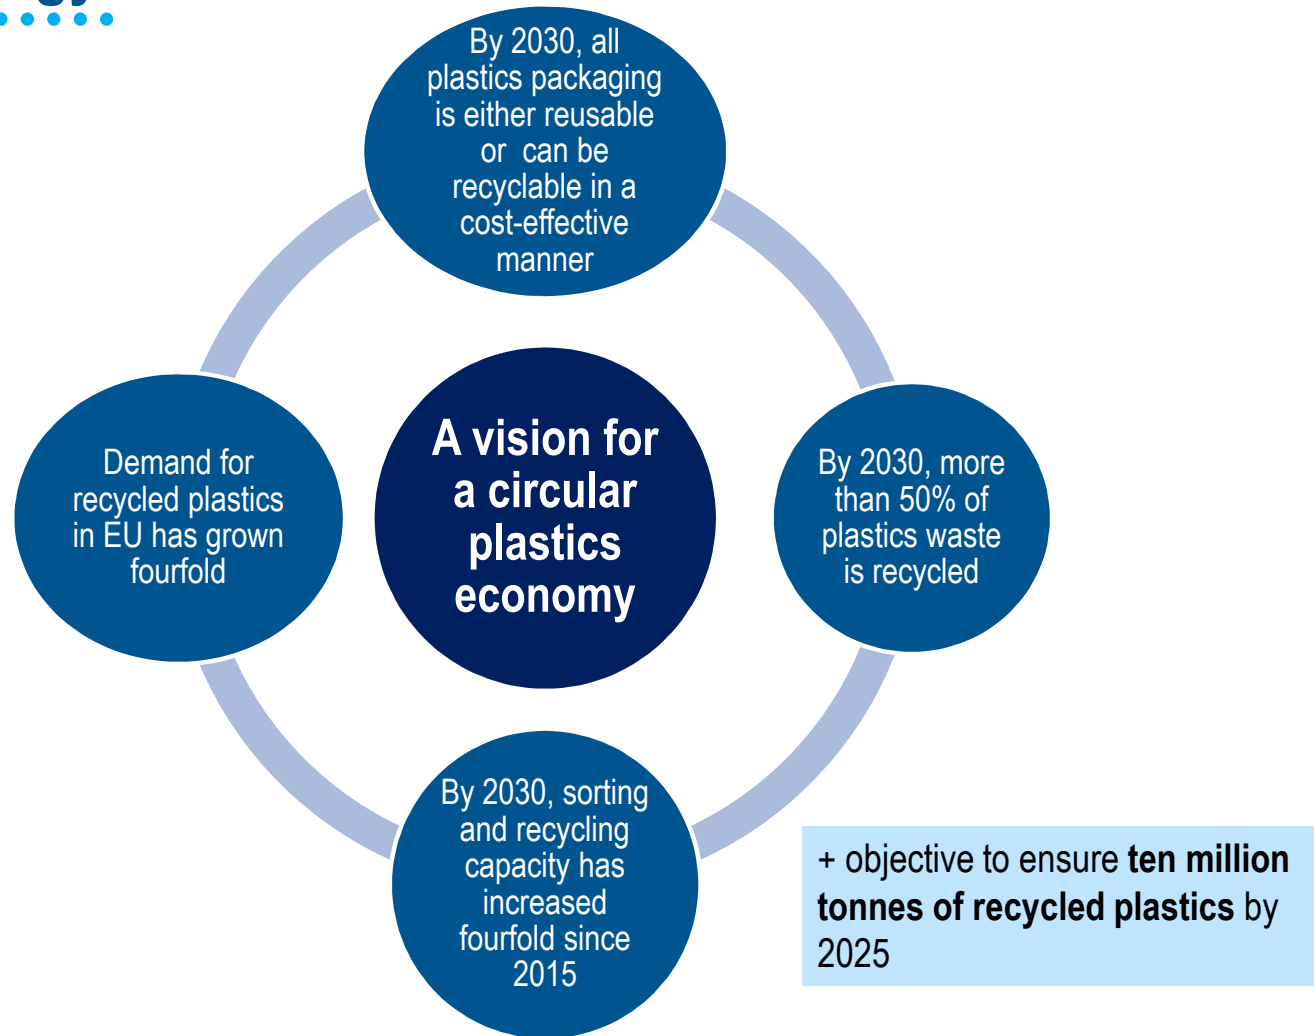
By 2030, all plastics packaging is either reusable or can be recyclable in a cost-effective manner

Demand for recycled plastics in EU has grown fourfold

A vision for a circular plastics economy

By 2030, more than 50% of plastics waste is recycled

By 2030, sorting and recycling capacity has increased fourfold since 2015

+ objective to ensure **ten million tonnes of recycled plastics** by 2025